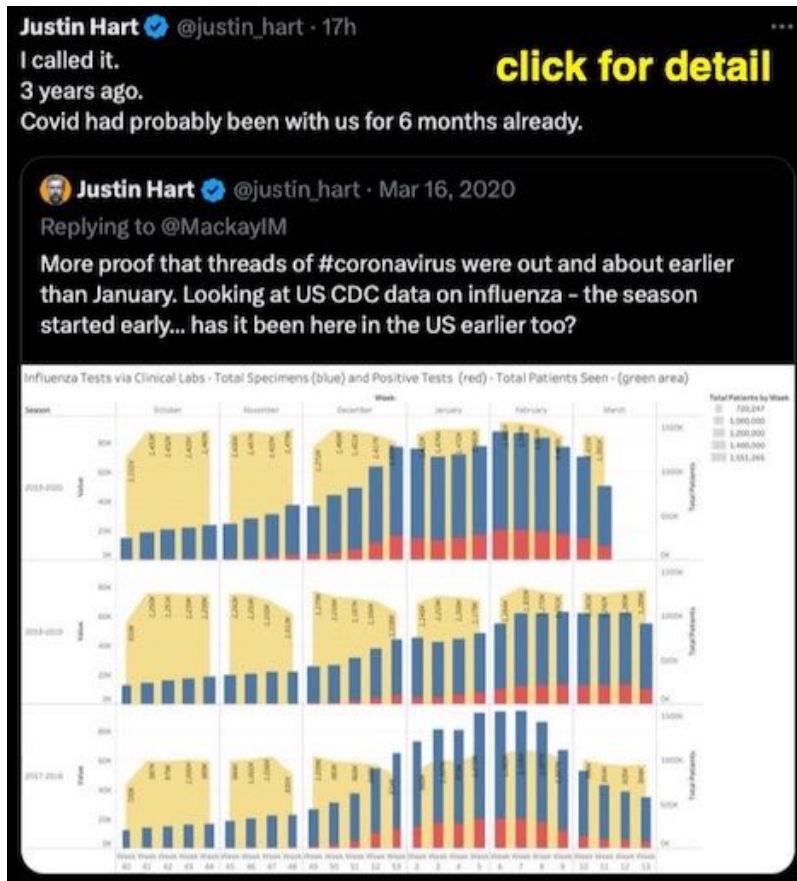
Justin Hart @justin_hart · 17h
I called it.
3 years ago.
Covid had probably been with us for 6 months already.

click for detail

Justin Hart @justin_hart · Mar 16, 2020
Replying to @MackayIM
More proof that threads of #coronavirus were out and about earlier than January. Looking at US CDC data on influenza - the season started early... has it been here in the US earlier too?

Influenza Tests via Clinical Labs - Total Specimens (blue) and Positive Tests (red) - Total Patients Seen - (green area)

Week
Season
October November December January February March

Total Patients by Week
720,247
1,000,000
1,200,000
1,400,000
1,551,265

2019-2020
2018-2019
2017-2018

Value
80K
60K
40K
20K
0K

Total Patients
1500K
1000K
500K
0K

Week 40 41 42 43 44 45 46 47 48 49 50 51 52 53 1 2 3 4 5 6 7 8 9 10 11 12 13